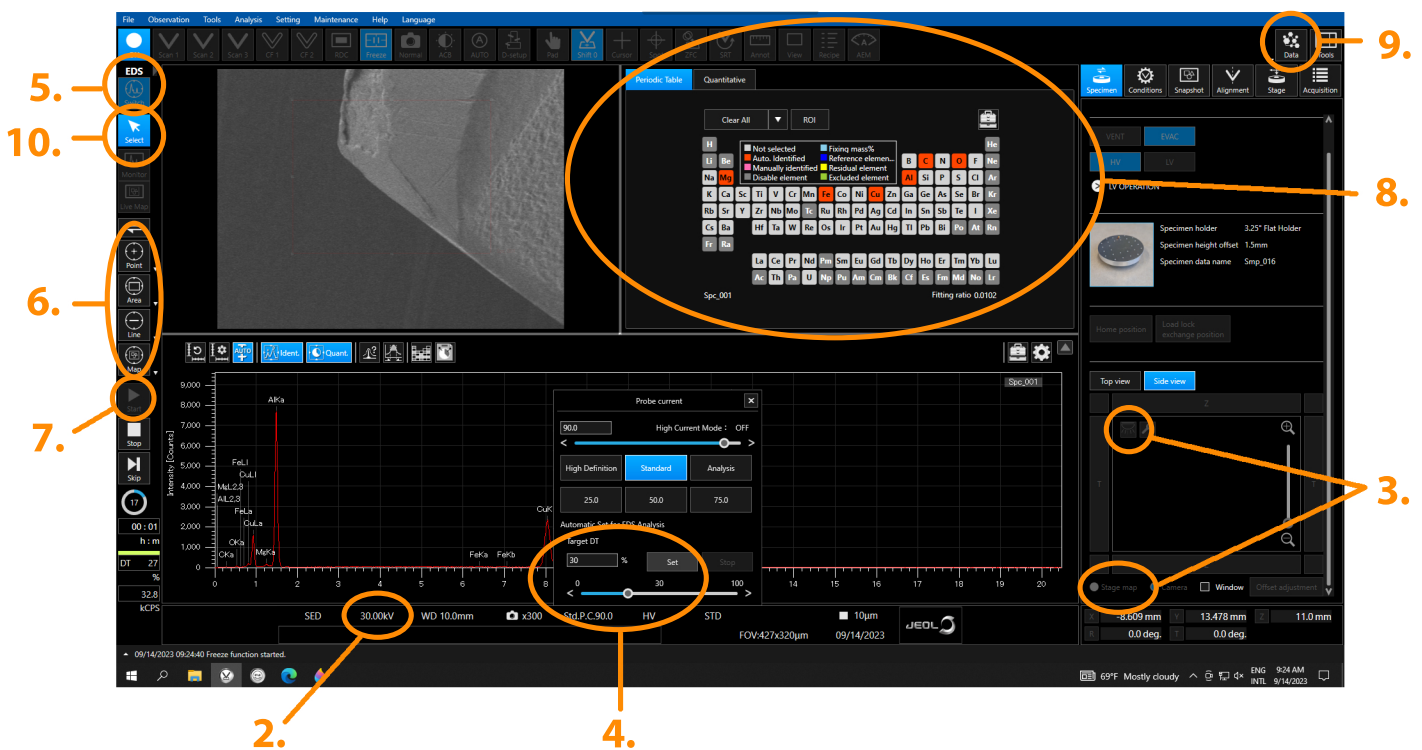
File Observation Tools Analysis Setting Maintenance Help Language

Scan 1 Scan 2 Scan 3 CF 1 CF 2 ROI Freeze Normal ACB AUTO D-setup Pad Shift 0 Cursor Scale CFC SST Annot View Recipe AEM

Data Tools

9.

EDS

5.

10.

Select

Monitor

Live Map

Point

Area

6.

Line

Map

7.

Start

Stop

Skip

17

00 : 01

h : m

DT 27

%

32.8

kCPS

Periodic Table Quantitative

Clear All ROI

Not selected
Auto. Identified
Manually identified
Disable element
Fixing mass%
Reference elemen...
Residual element
Excluded element

H He
Li Be B C N O F Ne
Na Mg Al Si P S Cl Ar
K Ca Sc Ti V Cr Mn Fe Co Ni Cu Zn Ga Ge As Se Br Kr
Rb Sr Y Zr Nb Mo Tc Ru Rh Pd Ag Cd In Sn Sb Te I Xe
Cs Ba Hf Ta W Re Os Ir Pt Au Hg Tl Pb Bi Po At Rn
Fr Ra
La Ce Pr Nd Pm Sm Eu Gd Tb Dy Ho Er Tm Yb Lu
Ac Th Pa U Np Pu Am Cm Bk Cf Es Fm Md No Lr

Spc_001 Fitting ratio 0.0102

8.

Specimen Conditions Snapshot Alignment Stage Acquisition

VENT EVAC

HV LV

LV OPERATION

Specimen holder 3.25" Flat Holder
Specimen height offset 1.5mm
Specimen data name Smp_016

Home position Load lock exchange position

Top view Side view

Z

T

3.

Stage map Camera Window Offset adjustment

X -8.609 mm Y 13.478 mm Z 11.0 mm
R 0.0 deg. T 0.0 deg.

Ident. Quant.

Spc_001

9,000
8,000
7,000
6,000
5,000
4,000
3,000
2,000
1,000
0

Intensity [Counts]

AlKa
FeLl
CuLl
MgL2,3
AlL2,3
FeLa
CuLa
OKa
CKa
MgKa
FeKa
FeKb
CuK

0 1 2 3 4 5 6 7 8 9 10 11 12 13 14 15 16 17 18 19 20

Probe current

90.0 High Current Mode : OFF

High Definition Standard Analysis

25.0 50.0 75.0

Automatic Set for EDS Analysis

Target DT

30 % Set Stop

0 30 100

SED 30.00kV WD 10.0mm x300 Std.P.C.90.0 HV STD 10μm

FOV:427x320μm 09/14/2023

JEOL

09/14/2023 09:24:40 Freeze function started.

69°F Mostly cloudy ENG INTL 9:24 AM 9/14/2023

2.

4.